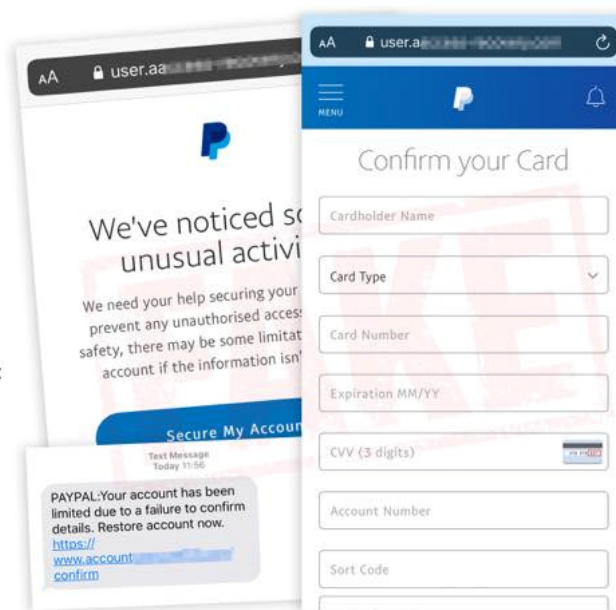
AA user.aa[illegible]

We've noticed s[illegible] unusual activi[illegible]

We need your help securing your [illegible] prevent any unauthorised acces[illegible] safety, there may be some limitat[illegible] account if the information isn'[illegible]

Secure My Accou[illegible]

Text Message
Today 11:56

PAYPAL:Your account has been limited due to a failure to confirm details. Restore account now. https://www.account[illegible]confirm

AA user.a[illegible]

MENU

Confirm your Card

Cardholder Name

Card Type

Card Number

Expiration MM/YY

CVV (3 digits)

Account Number

Sort Code

FAKE